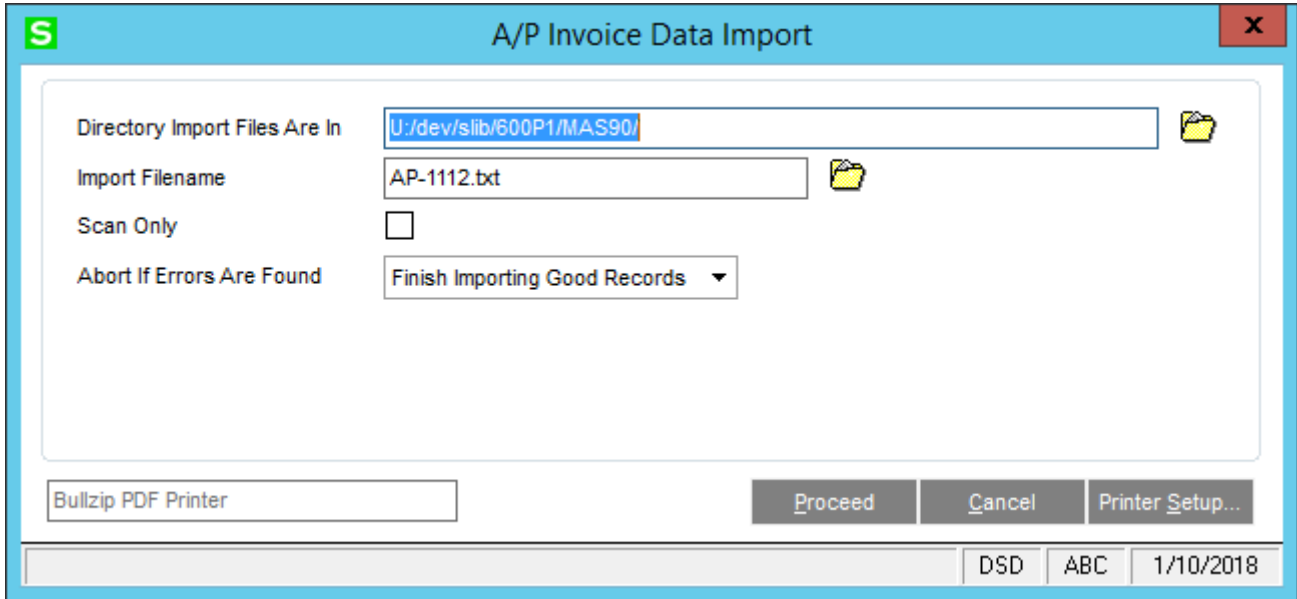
S

A/P Invoice Data Import

x

Directory Import Files Are In
U:/dev/slib/600P1/MAS90/

Import Filename
AP-1112.txt

Scan Only

Abort If Errors Are Found
Finish Importing Good Records

Bullzip PDF Printer

Proceed
Cancel
Printer Setup...

DSD
ABC
1/10/2018